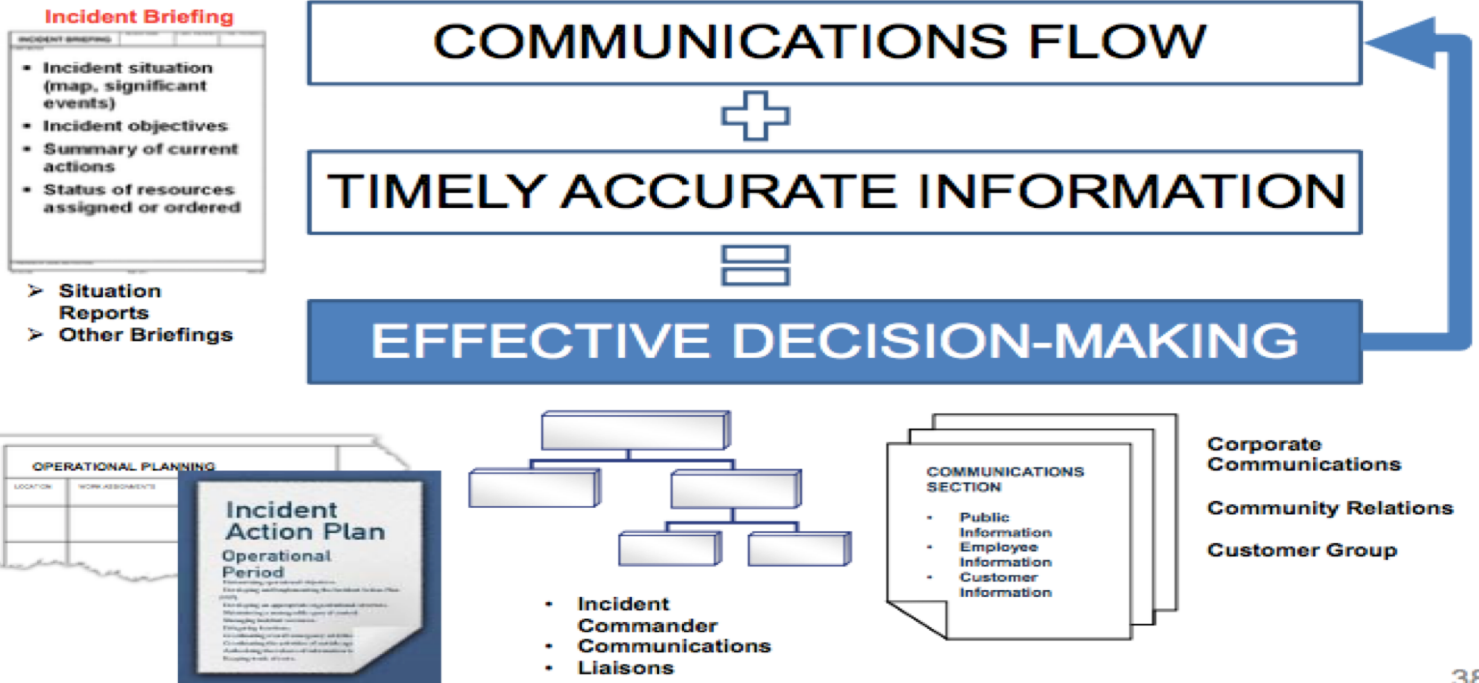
Incident Briefing

INCIDENT BRIEFING

- Incident situation (map, significant events)
- Incident objectives
- Summary of current actions
- Status of resources assigned or ordered

➢ Situation Reports
➢ Other Briefings

COMMUNICATIONS FLOW

+

TIMELY ACCURATE INFORMATION

=

EFFECTIVE DECISION-MAKING

OPERATIONAL PLANNING

LOCATION | WORK ASSIGNMENTS

Incident Action Plan

Operational Period

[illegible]

- Incident Commander
- Communications
- Liaisons

COMMUNICATIONS SECTION

- Public Information
- Employee Information
- Customer Information

Corporate Communications

Community Relations

Customer Group

38